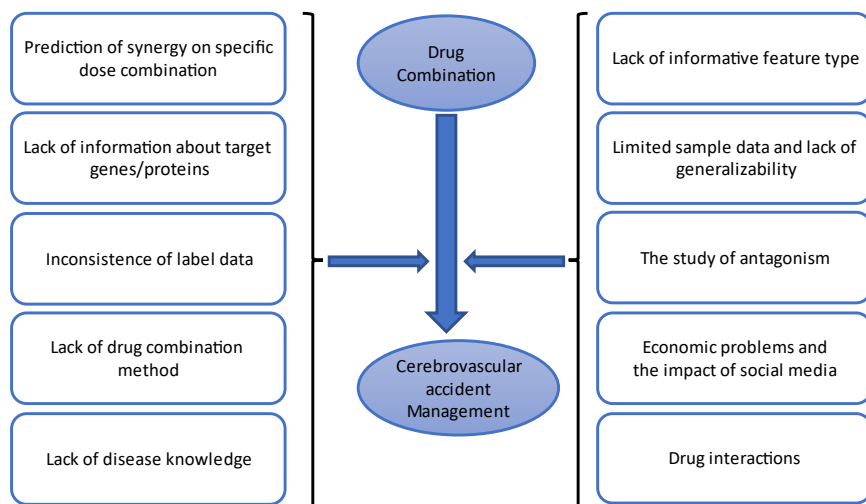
Prediction of synergy on specific dose combination

Lack of information about target genes/proteins

Inconsistence of label data

Lack of drug combination method

Lack of disease knowledge

Drug Combination

Cerebrovascular accident Management

Lack of informative feature type

Limited sample data and lack of generalizability

The study of antagonism

Economic problems and the impact of social media

Drug interactions